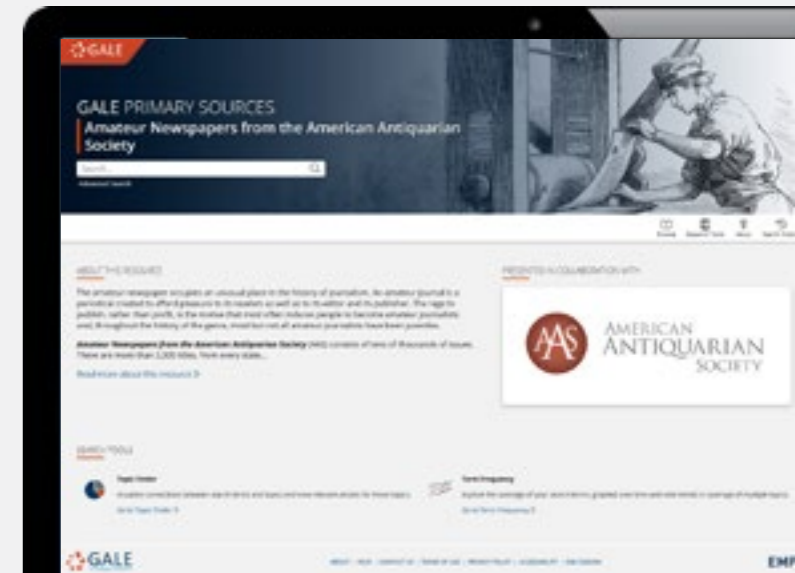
GALE

GALE PRIMARY SOURCES

Amateur Newspapers from the American Antiquarian Society

Search...

Advanced Search

ABOUT THIS RESOURCE

The amateur newspaper occupies an unusual place in the history of journalism. An amateur journal is a periodical created to afford pleasure to its readers as well as to its editor and its publisher. The urge to publish, rather than profit, is the motive that most often induces people to become amateur journalists and, throughout the history of the genre, most but not all amateur journalists have been juveniles.

Amateur Newspapers from the American Antiquarian Society (ANS) consists of tens of thousands of issues. There are more than 2,000 titles, from every state...

Read more about this resource

PRESENTED IN COLLABORATION WITH

AAS

AMERICAN ANTIQUARIAN SOCIETY

SEARCH TOOLS

Topic Finder

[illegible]

Go to Topic Finder

Term Frequency

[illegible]

Go to Term Frequency

GALE

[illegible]

EMP